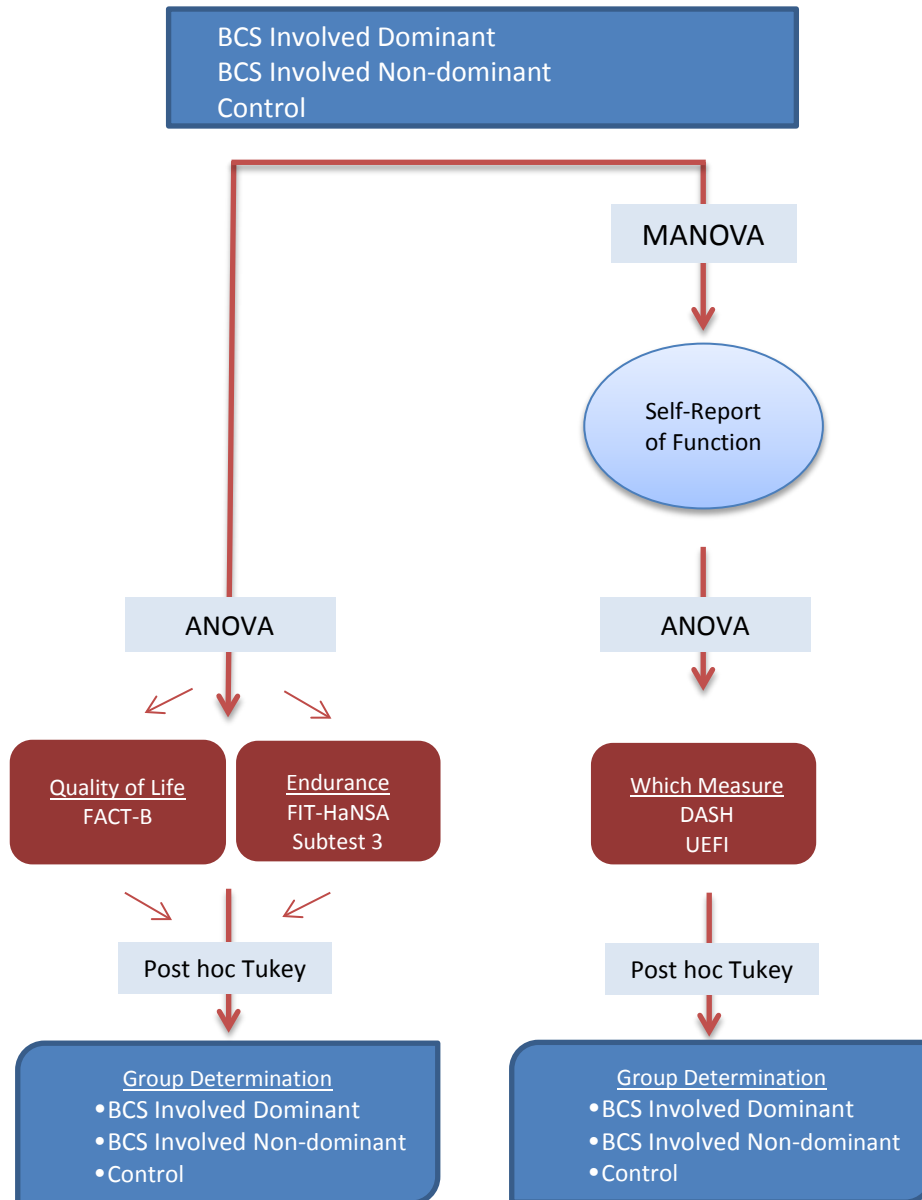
BCS Involved Dominant
BCS Involved Non-dominant
Control

MANOVA

Self-Report of Function

ANOVA

ANOVA

Quality of Life
FACT-B

Endurance
FIT-HaNSA
Subtest 3

Which Measure
DASH
UEFI

Post hoc Tukey

Post hoc Tukey

Group Determination
•BCS Involved Dominant
•BCS Involved Non-dominant
•Control

Group Determination
•BCS Involved Dominant
•BCS Involved Non-dominant
•Control